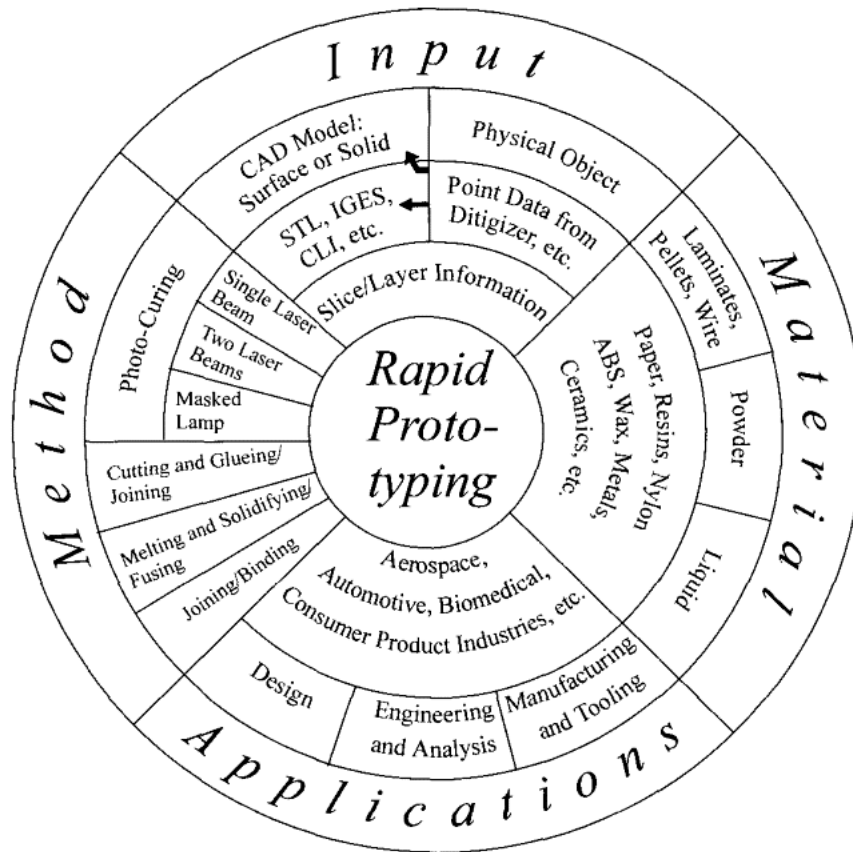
Input

CAD Model: Surface or Solid

Physical Object

STL, IGES, CLI, etc.

Point Data from Ditigizer, etc.

Slice/Layer Information

Material

Laminates, Pellets, Wire

Powder

Liquid

Paper, Resins, Nylon ABS, Wax, Metals, Ceramics, etc.

Rapid Proto-typing

Method

Photo-Curing

Single Laser Beam

Two Laser Beams

Masked Lamp

Cutting and Glueing/ Joining

Melting and Solidifying/ Fusing

Joining/Binding

Aerospace, Automotive, Biomedical, Consumer Product Industries, etc.

Design

Engineering and Analysis

Manufacturing and Tooling

Applications